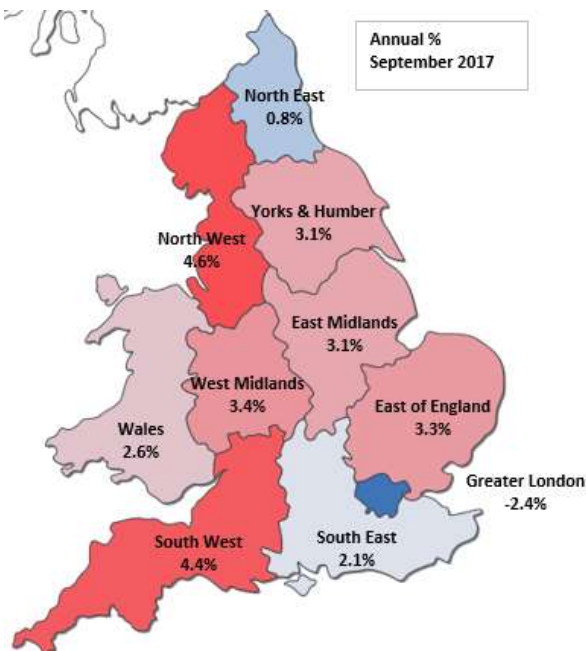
Annual %
September 2017

North East
0.8%

Yorks & Humber
3.1%

North West
4.6%

East Midlands
3.1%

West Midlands
3.4%

East of England
3.3%

Wales
2.6%

Greater London
-2.4%

South East
2.1%

South West
4.4%